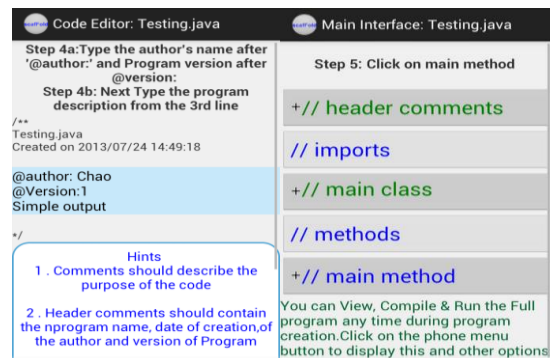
Code Editor: Testing.java

Step 4a:Type the author's name after '@author:' and Program version after @version:
Step 4b: Next Type the program description from the 3rd line

/**
Testing.java
Created on 2013/07/24 14:49:18

@author: Chao
@Version:1
Simple output

*/

Hints
1 . Comments should describe the purpose of the code

2 . Header comments should contain the nprogram name, date of creation,of the author and version of Program

Main Interface: Testing.java

Step 5: Click on main method

+// header comments

// imports

+// main class

// methods

+// main method

You can View, Compile & Run the Full program any time during program creation.Click on the phone menu button to display this and other options